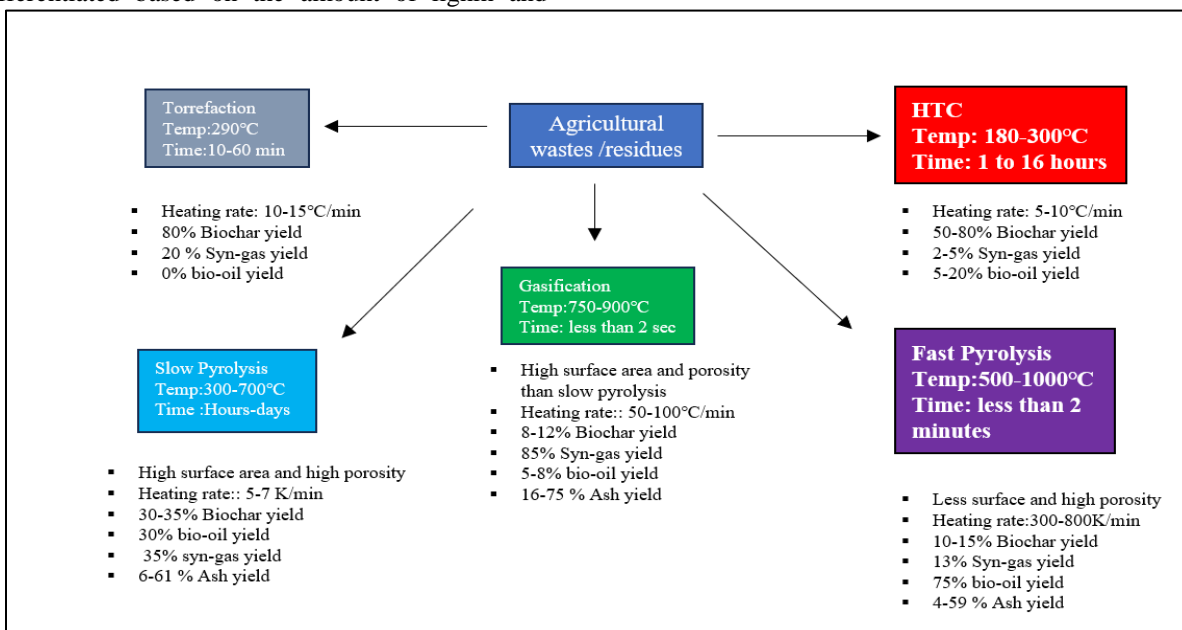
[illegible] based on the amount of lignin and

Agricultural wastes /residues

Torrefaction
Temp:290°C
Time:10-60 min

- Heating rate: 10-15°C/min
- 80% Biochar yield
- 20 % Syn-gas yield
- 0% bio-oil yield

HTC
Temp: 180-300°C
Time: 1 to 16 hours

- Heating rate: 5-10°C/min
- 50-80% Biochar yield
- 2-5% Syn-gas yield
- 5-20% bio-oil yield

Slow Pyrolysis
Temp:300-700°C
Time :Hours-days

- High surface area and high porosity
- Heating rate:: 5-7 K/min
- 30-35% Biochar yield
- 30% bio-oil yield
- 35% syn-gas yield
- 6-61 % Ash yield

Gasification
Temp:750-900°C
Time: less than 2 sec

- High surface area and porosity than slow pyrolysis
- Heating rate:: 50-100°C/min
- 8-12% Biochar yield
- 85% Syn-gas yield
- 5-8% bio-oil yield
- 16-75 % Ash yield

Fast Pyrolysis
Temp:500-1000°C
Time: less than 2 minutes

- Less surface and high porosity
- Heating rate:300-800K/min
- 10-15% Biochar yield
- 13% Syn-gas yield
- 75% bio-oil yield
- 4-59 % Ash yield